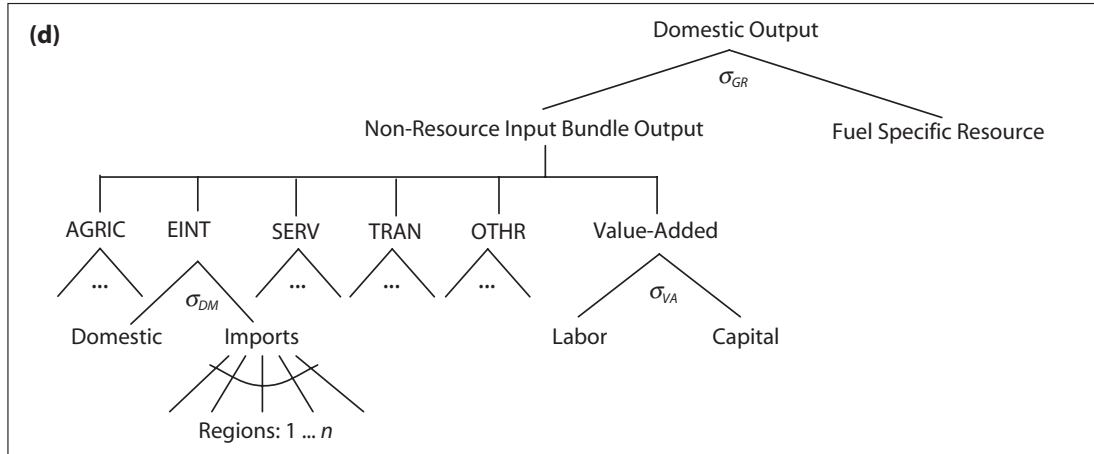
(d)

Domestic Output

$\sigma_{GR}$

Non-Resource Input Bundle Output

Fuel Specific Resource

AGRIC

EINT

SERV

TRAN

OTHR

Value-Added

...

$\sigma_{DM}$

...

...

...

$\sigma_{VA}$

Domestic

Imports

Labor

Capital

Regions: 1 ... $n$